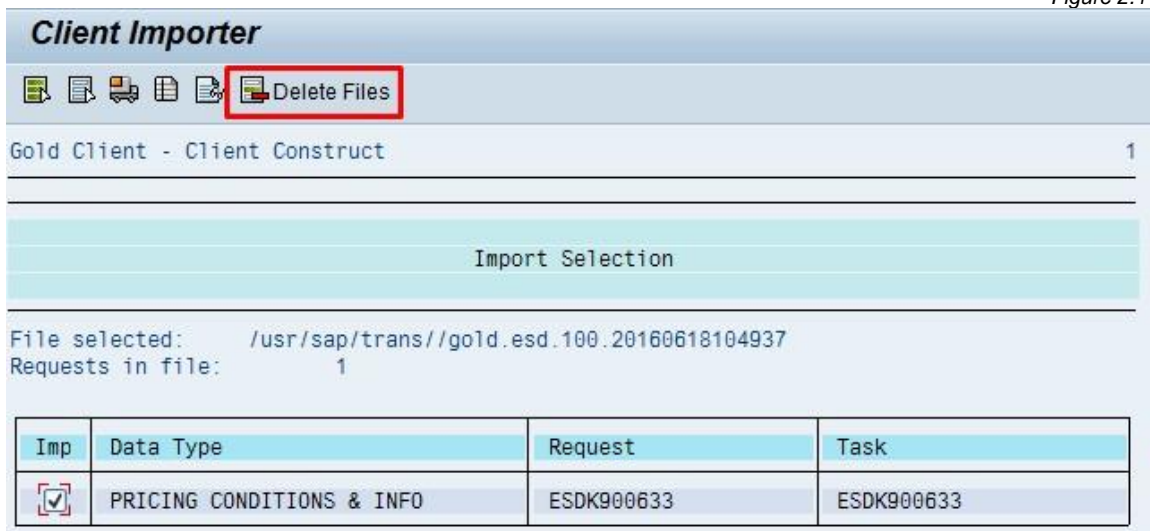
Figure 2.1

Client Importer

Delete Files

Gold Client - Client Construct 1

Import Selection

File selected: /usr/sap/trans//gold.esd.100.20160618104937
Requests in file: 1

| Imp | Data Type | Request | Task |
|---|---|---|---|
| ☑ | PRICING CONDITIONS & INFO | ESDK900633 | ESDK900633 |